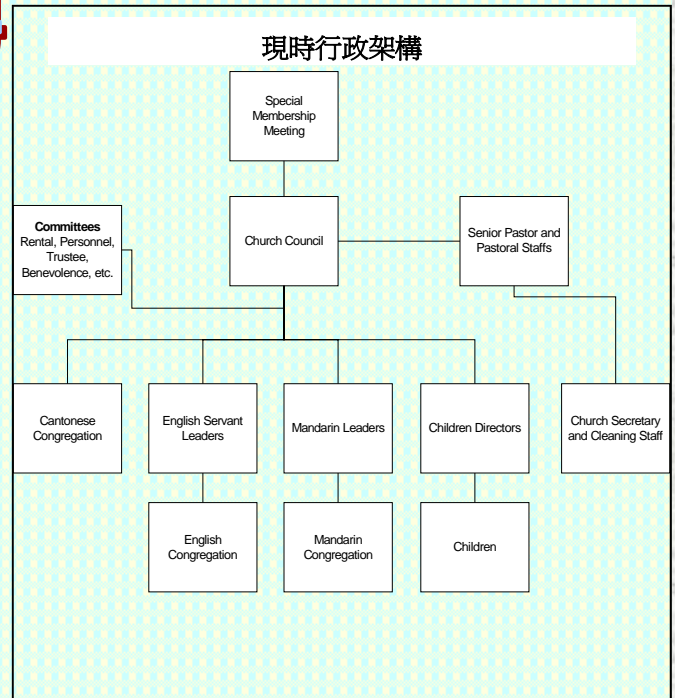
現時行政架構

Special Membership Meeting

Committees
Rental, Personnel, Trustee, Benevolence, etc.

Church Council

Senior Pastor and Pastoral Staffs

Cantonese Congregation

English Servant Leaders

Mandarin Leaders

Children Directors

Church Secretary and Cleaning Staff

English Congregation

Mandarin Congregation

Children